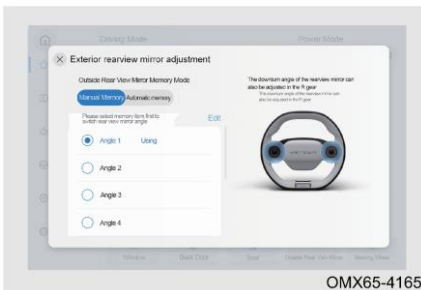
Driving Mode

Power Mode

Exterior rearview mirror adjustment

Outside Rear View Mirror Memory Mode

Manual Memory

Automatic memory

Please select memory item first to switch rear view mirror angle

Edit

Angle 1

Using

Angle 2

Angle 3

Angle 4

The downturn angle of the rearview mirror can also be adjusted in the R gear

The downturn angle of the rearview mirror can also be adjusted in the R gear

Window

Back Door

Seat

Outside Rear View Mirror

Steering Wheel

OMX65-4165